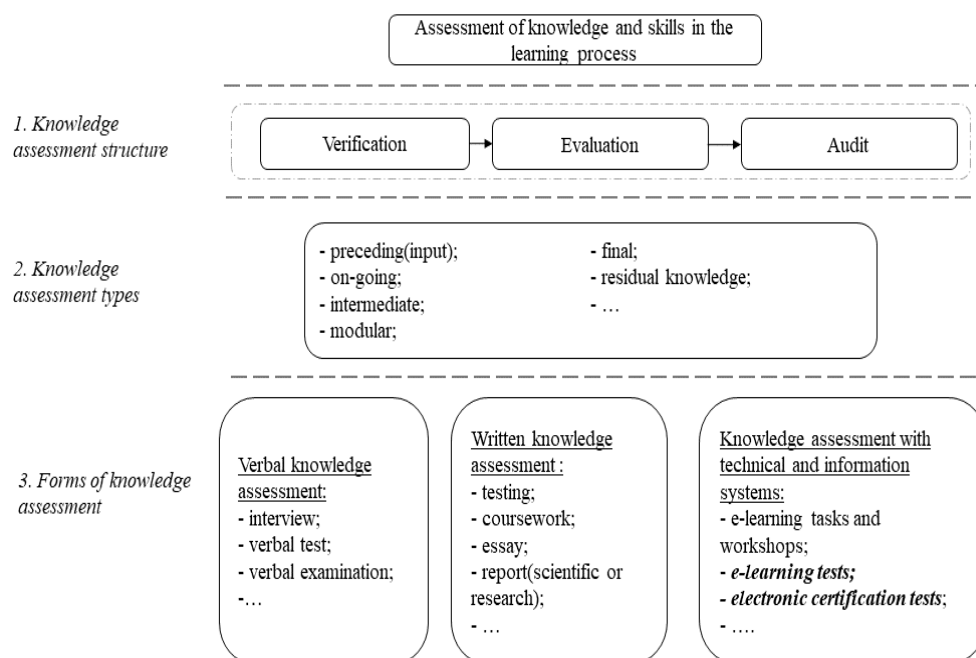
Assessment of knowledge and skills in the learning process

1. Knowledge assessment structure

Verification

Evaluation

Audit

2. Knowledge assessment types

- preceding(input);
- on-going;
- intermediate;
- modular;

- final;
- residual knowledge;
- …

3. Forms of knowledge assessment

Verbal knowledge assessment:
- interview;
- verbal test;
- verbal examination;
-…

Written knowledge assessment :
- testing;
- coursework;
- essay;
- report(scientific or research);
- …

Knowledge assessment with technical and information systems:
- e-learning tasks and workshops;
- e-learning tests;
- electronic certification tests;
- ….